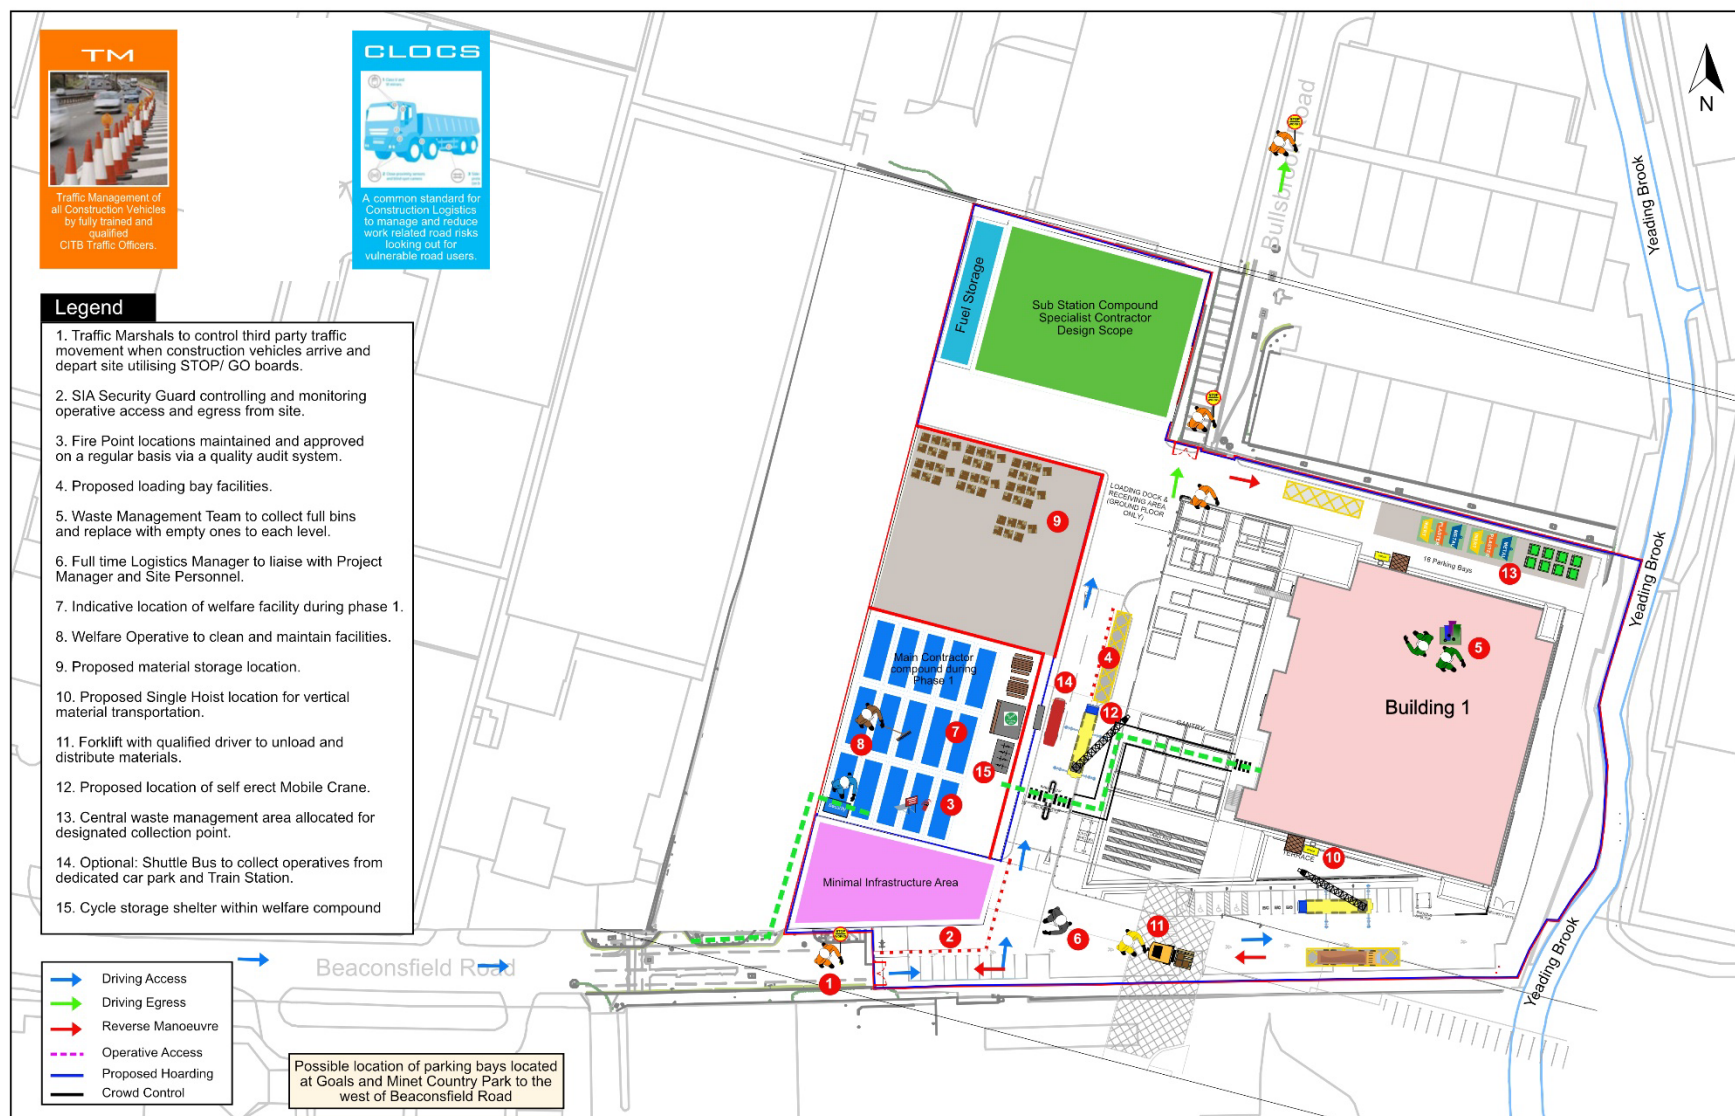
TM

Traffic Management of all Construction Vehicles by fully trained and qualified CITB Traffic Officers.

CLOCS

A common standard for Construction Logistics to manage and reduce work related road risks looking out for vulnerable road users.

Legend

1. Traffic Marshals to control third party traffic movement when construction vehicles arrive and depart site utilising STOP/ GO boards.

2. SIA Security Guard controlling and monitoring operative access and egress from site.

3. Fire Point locations maintained and approved on a regular basis via a quality audit system.

4. Proposed loading bay facilities.

5. Waste Management Team to collect full bins and replace with empty ones to each level.

6. Full time Logistics Manager to liaise with Project Manager and Site Personnel.

7. Indicative location of welfare facility during phase 1.

8. Welfare Operative to clean and maintain facilities.

9. Proposed material storage location.

10. Proposed Single Hoist location for vertical material transportation.

11. Forklift with qualified driver to unload and distribute materials.

12. Proposed location of self erect Mobile Crane.

13. Central waste management area allocated for designated collection point.

14. Optional: Shuttle Bus to collect operatives from dedicated car park and Train Station.

15. Cycle storage shelter within welfare compound

Driving Access
Driving Egress
Reverse Manoeuvre
Operative Access
Proposed Hoarding
Crowd Control

Possible location of parking bays located at Goals and Minet Country Park to the west of Beaconsfield Road

Beaconsfield Road

Bullsbrook Road

Yeading Brook

Yeading Brook

Yeading Brook

N

Fuel Storage

Sub Station Compound Specialist Contractor Design Scope

LOADING DOCK & RECEIVING AREA (GROUND FLOOR ONLY)

18 Parking Bays

Main Contractor compound during Phase 1

Building 1

Minimal Infrastructure Area

GANTRY

TERRACE

1 2 3 4 5 6 7 8 9 10 11 12 13 14 15